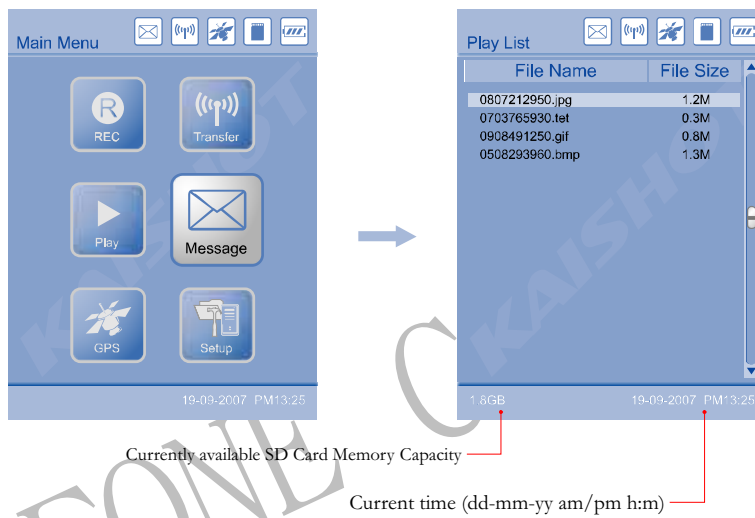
Main Menu

REC

Transfer

Play

Message

GPS

Setup

19-09-2007 PM13:25

Play List

| File Name | File Size |
|---|---|
| 0807212950.jpg | 1.2M |
| 0703765930.tet | 0.3M |
| 0908491250.gif | 0.8M |
| 0508293960.bmp | 1.3M |

1.6GB

19-09-2007 PM13:25

Currently available SD Card Memory Capacity

Current time (dd-mm-yy am/pm h:m)